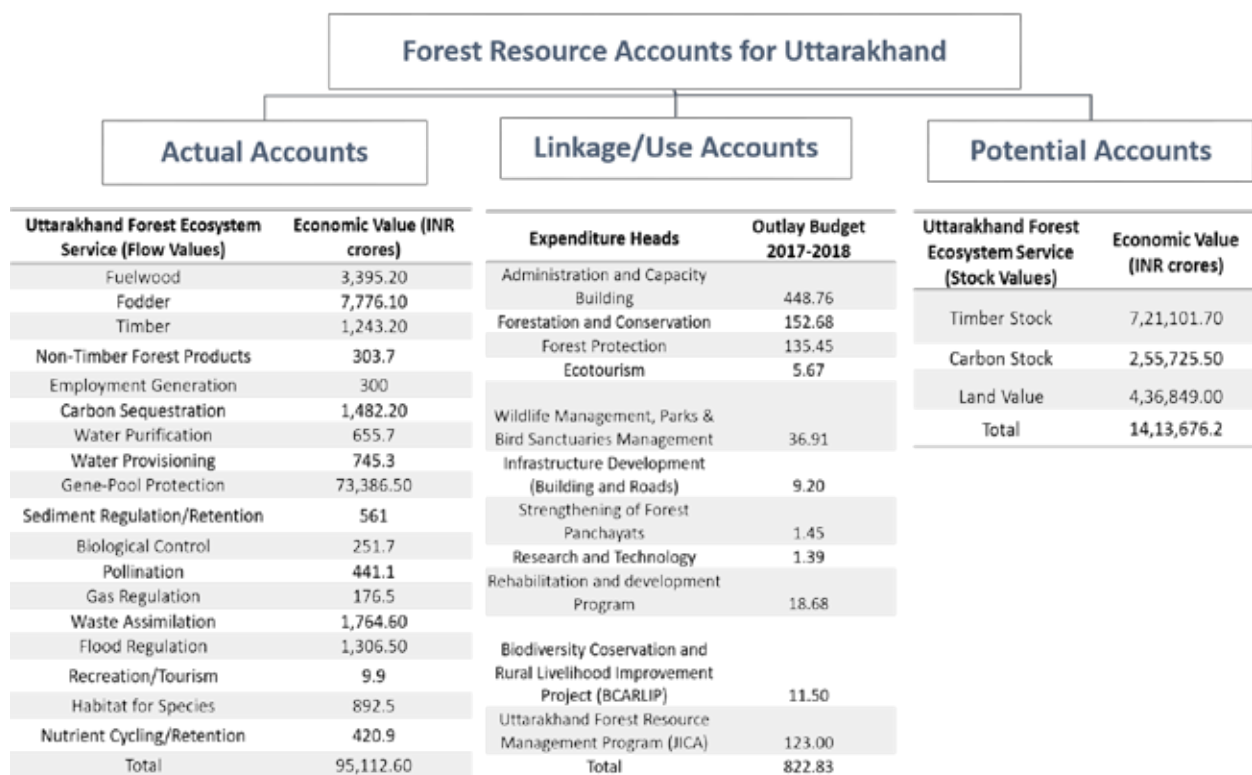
Forest Resource Accounts for Uttarakhand

Actual Accounts

Linkage/Use Accounts

Potential Accounts

| Uttarakhand Forest Ecosystem Service (Flow Values) | Economic Value (INR crores) |
|---|---|
| Fuelwood | 3,395.20 |
| Fodder | 7,776.10 |
| Timber | 1,243.20 |
| Non-Timber Forest Products | 303.7 |
| Employment Generation | 300 |
| Carbon Sequestration | 1,482.20 |
| Water Purification | 655.7 |
| Water Provisioning | 745.3 |
| Gene-Pool Protection | 73,386.50 |
| Sediment Regulation/Retention | 561 |
| Biological Control | 251.7 |
| Pollination | 441.1 |
| Gas Regulation | 176.5 |
| Waste Assimilation | 1,764.60 |
| Flood Regulation | 1,306.50 |
| Recreation/Tourism | 9.9 |
| Habitat for Species | 892.5 |
| Nutrient Cycling/Retention | 420.9 |
| Total | 95,112.60 |

| Expenditure Heads | Outlay Budget 2017-2018 |
|---|---|
| Administration and Capacity Building | 448.76 |
| Forestation and Conservation | 152.68 |
| Forest Protection | 135.45 |
| Ecotourism | 5.67 |
| Wildlife Management, Parks & Bird Sanctuaries Management | 36.91 |
| Infrastructure Development (Building and Roads) | 9.20 |
| Strengthening of Forest Panchayats | 1.45 |
| Research and Technology | 1.39 |
| Rehabilitation and development Program | 18.68 |
| Biodiversity Coservation and Rural Livelihood Improvement Project (BCARLIP) | 11.50 |
| Uttarakhand Forest Resource Management Program (JICA) | 123.00 |
| Total | 822.83 |

| Uttarakhand Forest Ecosystem Service (Stock Values) | Economic Value (INR crores) |
|---|---|
| Timber Stock | 7,21,101.70 |
| Carbon Stock | 2,55,725.50 |
| Land Value | 4,36,849.00 |
| Total | 14,13,676.2 |